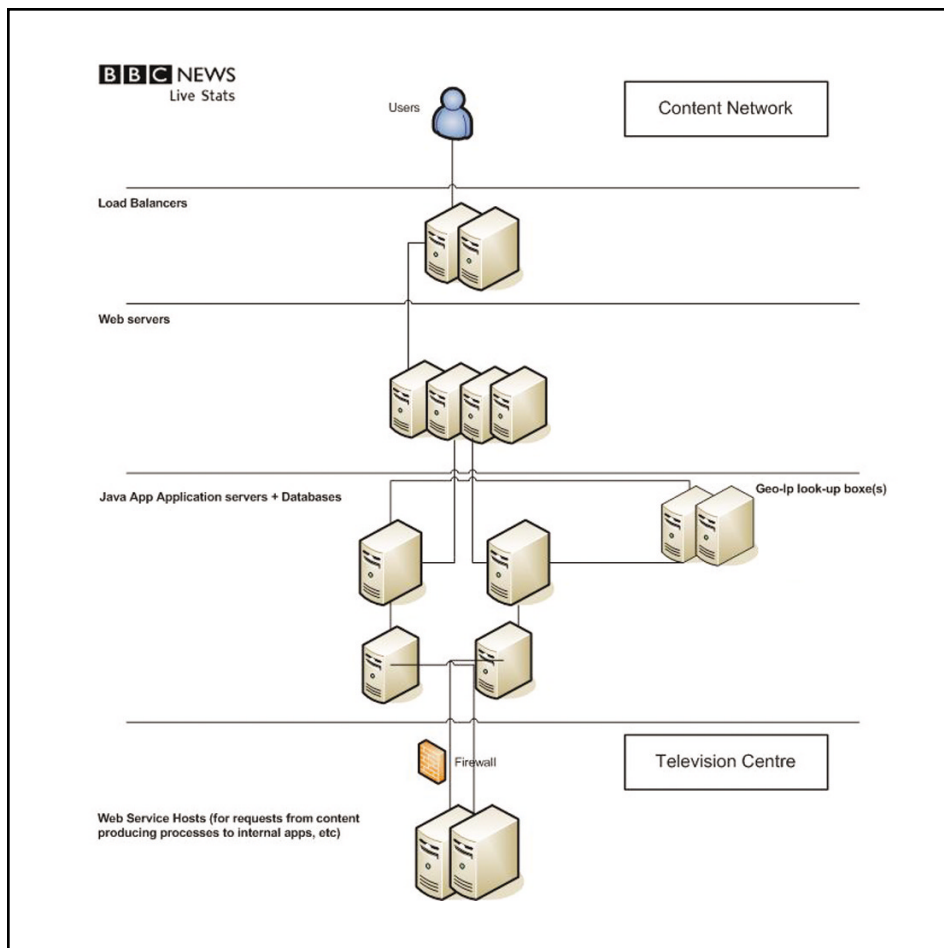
BBC NEWS
Live Stats

Users

Content Network

Load Balancers

Web servers

Java App Application servers + Databases

Geo-Ip look-up boxe(s)

Firewall

Television Centre

Web Service Hosts (for requests from content producing processes to internal apps, etc)